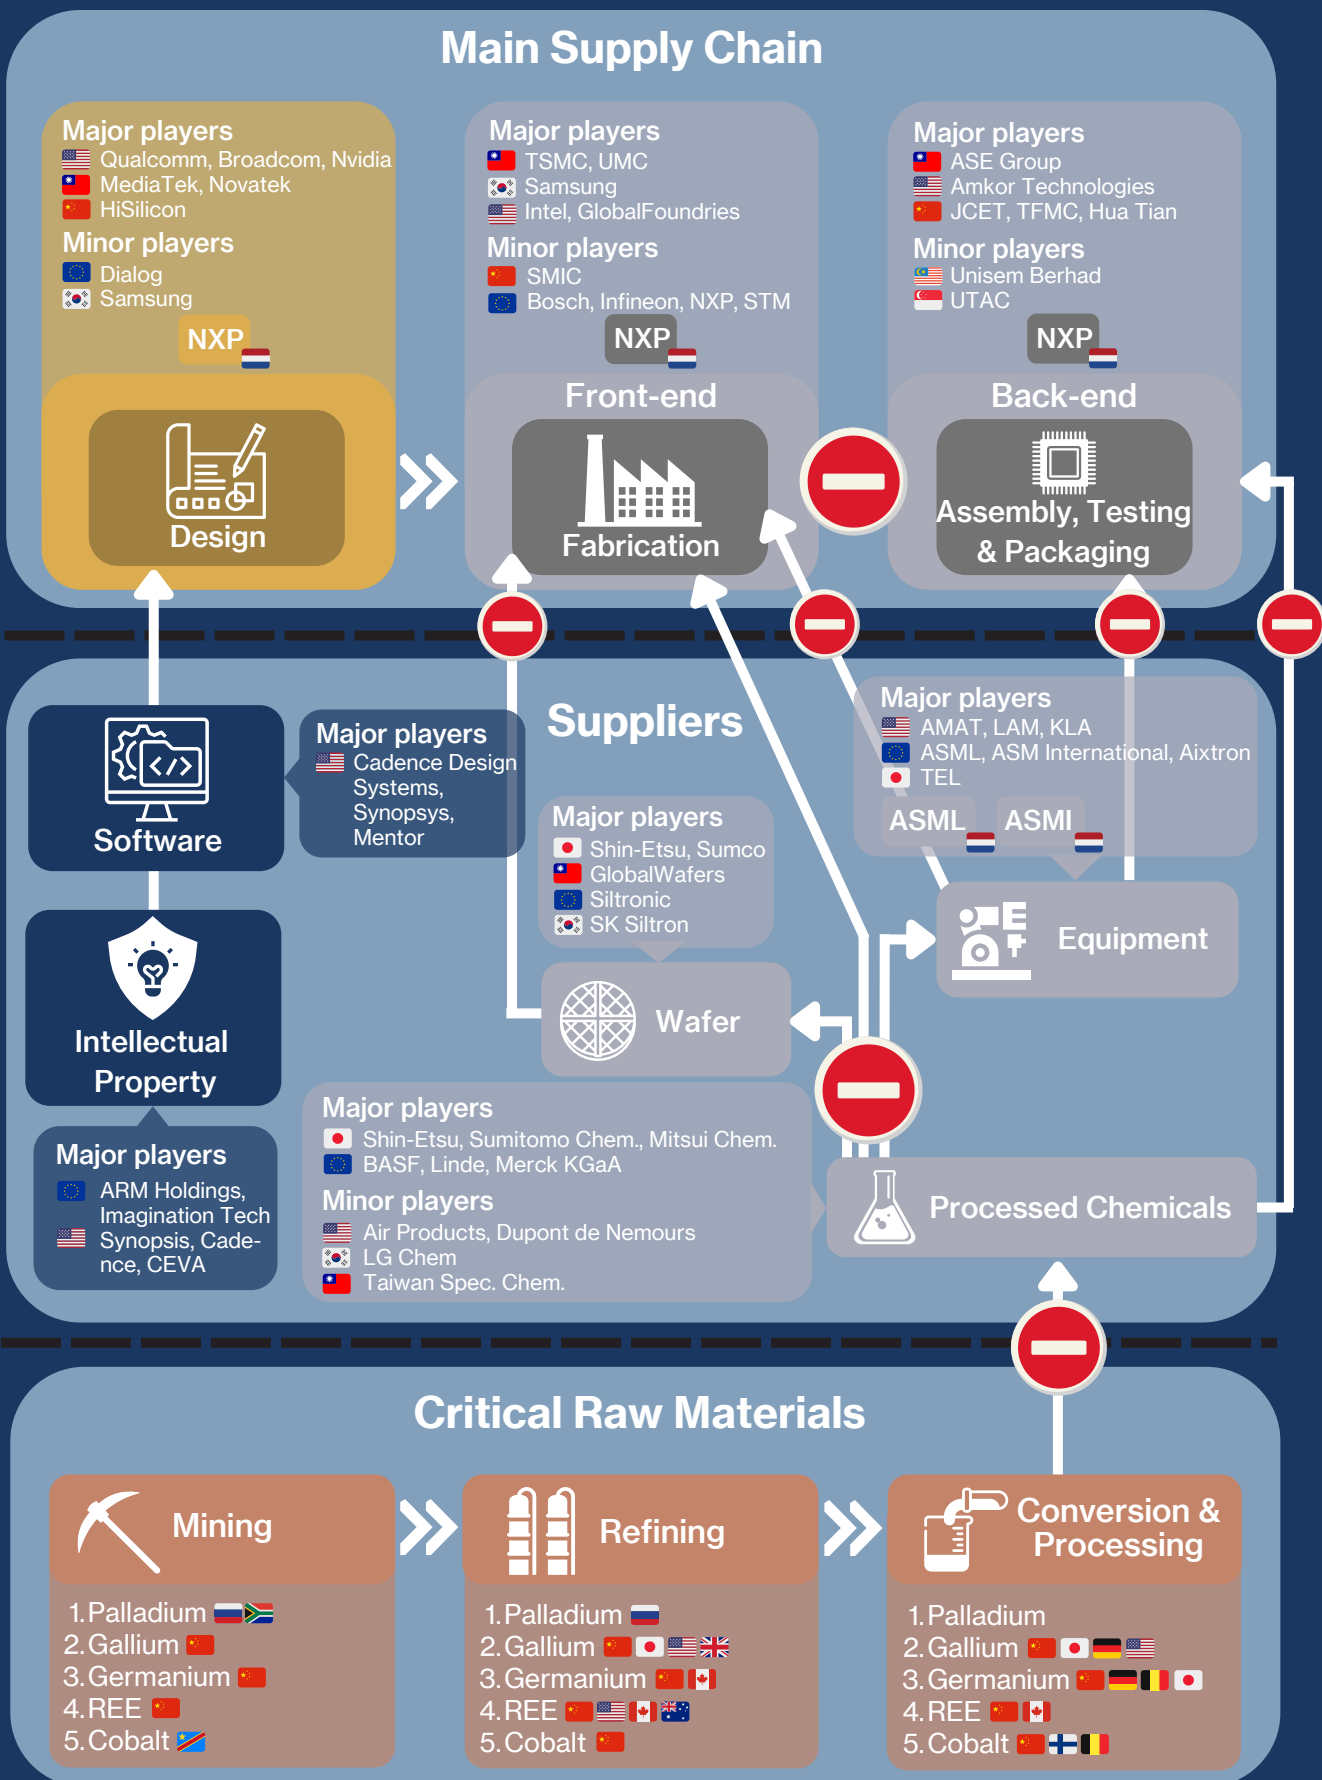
Main Supply Chain

Major players
Qualcomm, Broadcom, Nvidia
MediaTek, Novatek
HiSilicon
Minor players
Dialog
Samsung
NXP

Design

Major players
TSMC, UMC
Samsung
Intel, GlobalFoundries
Minor players
SMIC
Bosch, Infineon, NXP, STM
NXP

Front-end
Fabrication

Major players
ASE Group
Amkor Technologies
JCET, TFMC, Hua Tian
Minor players
Unisem Berhad
UTAC
NXP

Back-end
Assembly, Testing & Packaging

Suppliers

Software

Major players
Cadence Design Systems, Synopsys, Mentor

Intellectual Property

Major players
ARM Holdings, Imagination Tech
Synopsis, Cadence, CEVA

Major players
Shin-Etsu, Sumco
GlobalWafers
Siltronic
SK Siltron

Wafer

Major players
AMAT, LAM, KLA
ASML, ASM International, Aixtron
TEL
ASML
ASMI

Equipment

Major players
Shin-Etsu, Sumitomo Chem., Mitsui Chem.
BASF, Linde, Merck KGaA
Minor players
Air Products, Dupont de Nemours
LG Chem
Taiwan Spec. Chem.

Processed Chemicals

Critical Raw Materials

Mining
1. Palladium
2. Gallium
3. Germanium
4. REE
5. Cobalt

Refining
1. Palladium
2. Gallium
3. Germanium
4. REE
5. Cobalt

Conversion & Processing
1. Palladium
2. Gallium
3. Germanium
4. REE
5. Cobalt